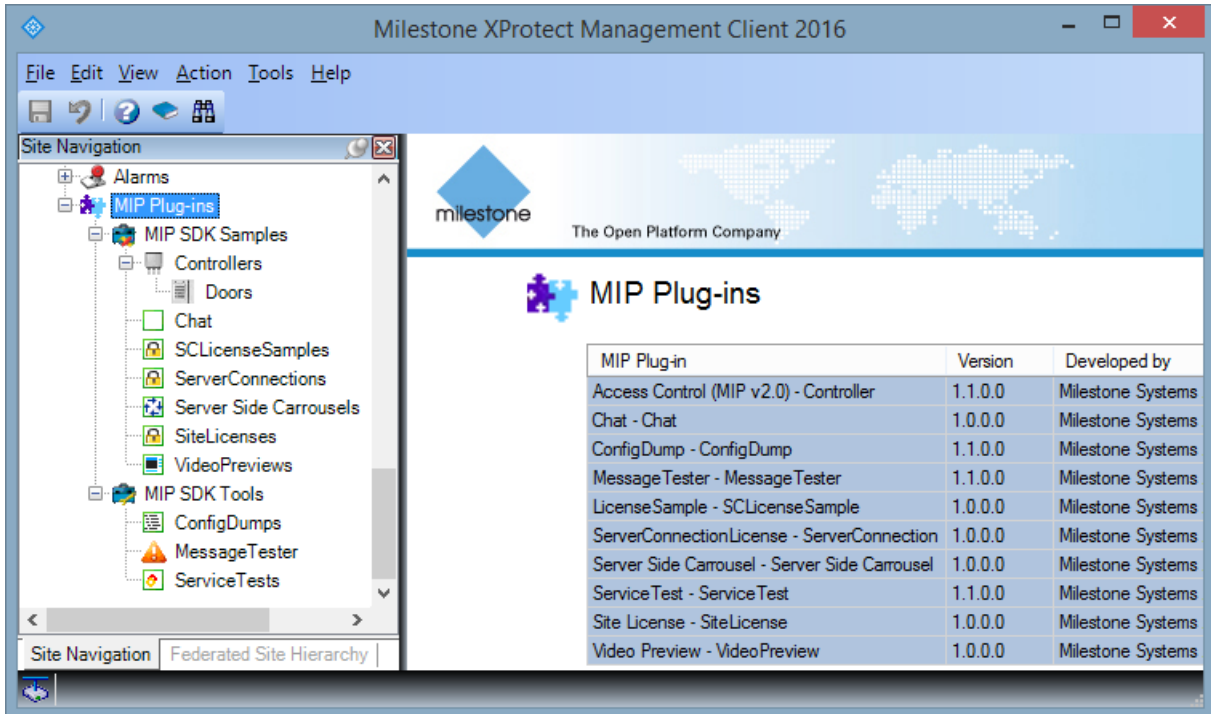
Milestone XProtect Management Client 2016

File Edit View Action Tools Help

Site Navigation

Alarms
MIP Plug-ins
MIP SDK Samples
Controllers
Doors
Chat
SCLicenseSamples
ServerConnections
Server Side Carrousels
SiteLicenses
VideoPreviews
MIP SDK Tools
ConfigDumps
MessageTester
ServiceTests

Site Navigation | Federated Site Hierarchy

milestone
The Open Platform Company

MIP Plug-ins

| MIP Plug-in | Version | Developed by |
|---|---|---|
| Access Control (MIP v2.0) - Controller | 1.1.0.0 | Milestone Systems |
| Chat - Chat | 1.0.0.0 | Milestone Systems |
| ConfigDump - ConfigDump | 1.1.0.0 | Milestone Systems |
| MessageTester - MessageTester | 1.1.0.0 | Milestone Systems |
| LicenseSample - SCLicenseSample | 1.0.0.0 | Milestone Systems |
| ServerConnectionLicense - ServerConnection | 1.0.0.0 | Milestone Systems |
| Server Side Carrousel - Server Side Carrousel | 1.0.0.0 | Milestone Systems |
| ServiceTest - ServiceTest | 1.1.0.0 | Milestone Systems |
| Site License - SiteLicense | 1.0.0.0 | Milestone Systems |
| Video Preview - VideoPreview | 1.0.0.0 | Milestone Systems |